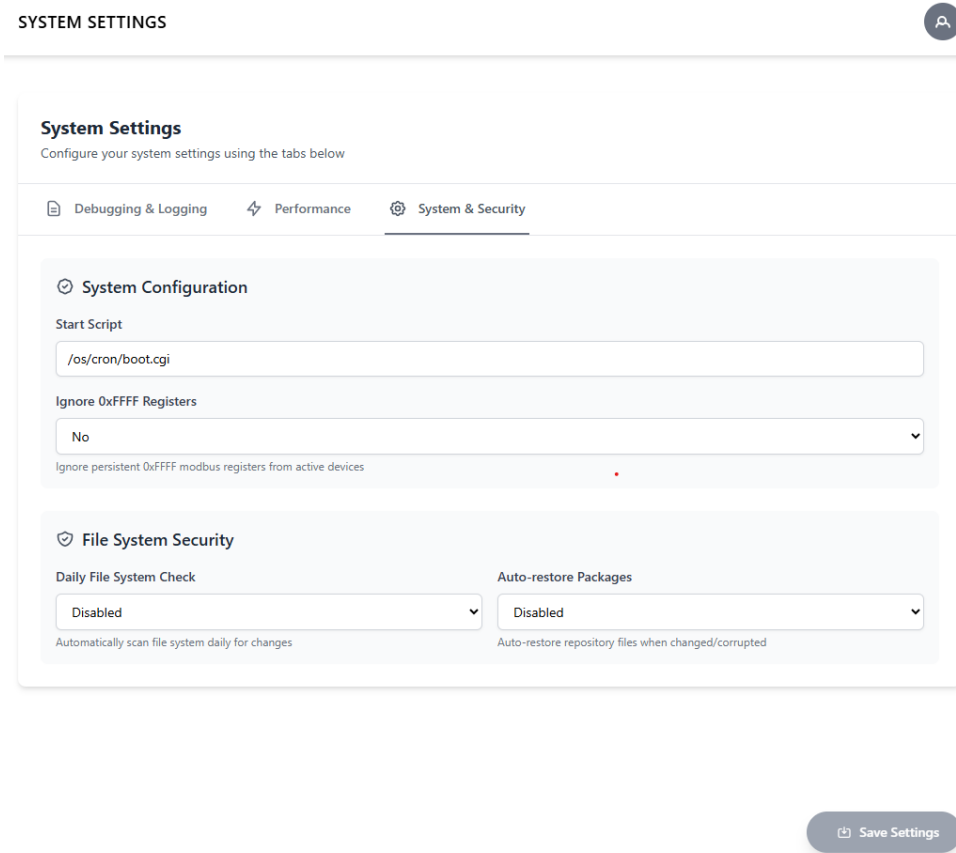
SYSTEM SETTINGS

System Settings
Configure your system settings using the tabs below

Debugging & Logging   Performance   System & Security

System Configuration

Start Script
/os/cron/boot.cgi

Ignore 0xFFFF Registers
No
Ignore persistent 0xFFFF modbus registers from active devices

File System Security

Daily File System Check
Disabled
Automatically scan file system daily for changes

Auto-restore Packages
Disabled
Auto-restore repository files when changed/corrupted

Save Settings